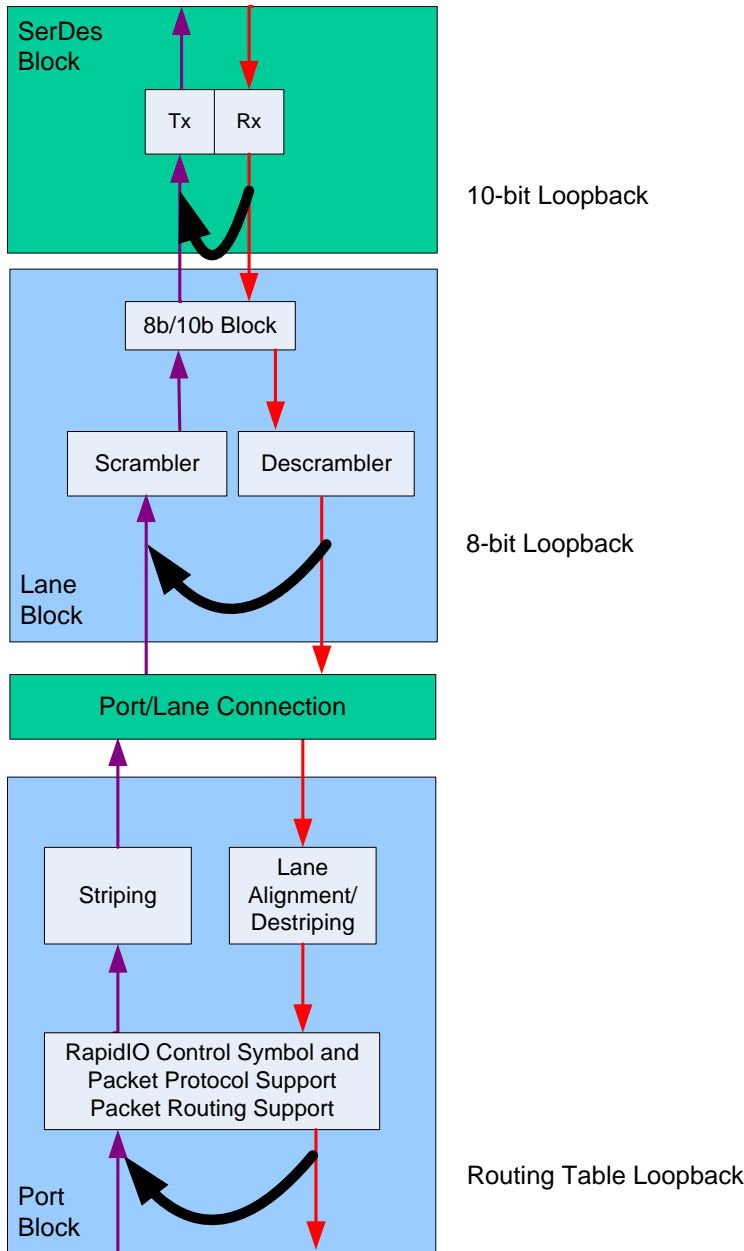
SerDes Block

Tx

Rx

10-bit Loopback

8b/10b Block

Scrambler

Descrambler

8-bit Loopback

Lane Block

Port/Lane Connection

Striping

Lane Alignment/ Destriping

RapidIO Control Symbol and Packet Protocol Support Packet Routing Support

Routing Table Loopback

Port Block